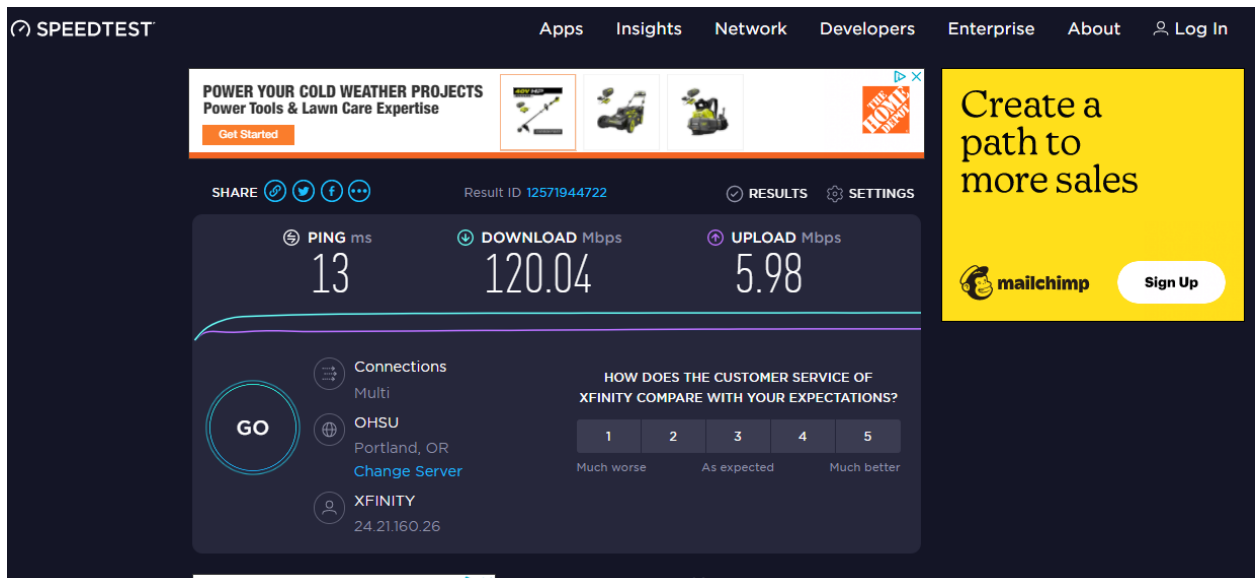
SPEEDTEST

Apps Insights Network Developers Enterprise About Log In

POWER YOUR COLD WEATHER PROJECTS
Power Tools & Lawn Care Expertise
Get Started

THE HOME DEPOT

Create a path to more sales

mailchimp Sign Up

SHARE

Result ID 12571944722

RESULTS SETTINGS

PING ms
13

DOWNLOAD Mbps
120.04

UPLOAD Mbps
5.98

GO

Connections
Multi

OHSU
Portland, OR
Change Server

XFINITY
24.21.160.26

HOW DOES THE CUSTOMER SERVICE OF XFINITY COMPARE WITH YOUR EXPECTATIONS?

| 1 | 2 | 3 | 4 | 5 |
|---|---|---|---|---|

Much worse As expected Much better